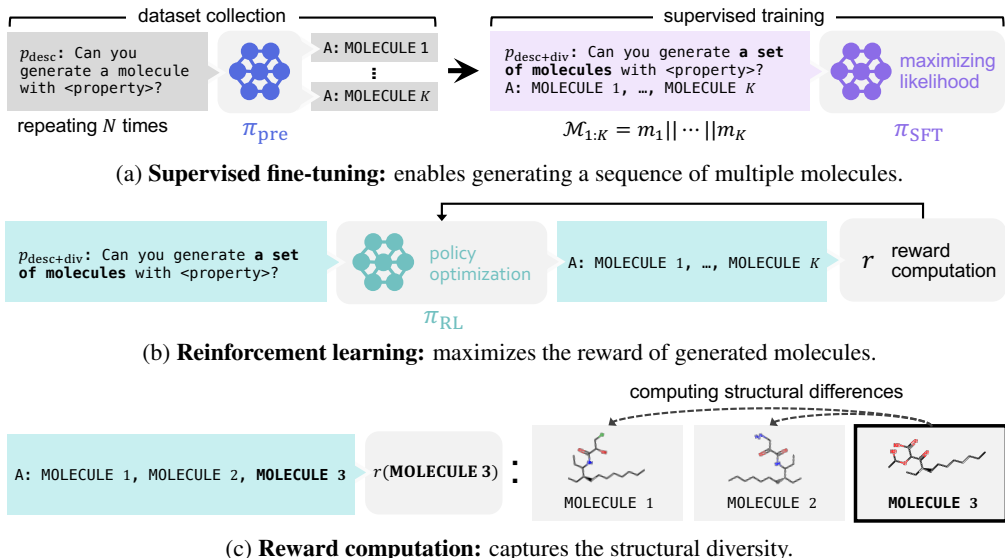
dataset collection

$p_{\text{desc}}$: Can you generate a molecule with <property>?

repeating $N$ times

$\pi_{\text{pre}}$

A: MOLECULE 1

⋮

A: MOLECULE $K$

supervised training

$p_{\text{desc+div}}$: Can you generate **a set of molecules** with <property>?
A: MOLECULE 1, …, MOLECULE $K$

$\mathcal{M}_{1:K} = m_1 || \cdots || m_K$

maximizing likelihood

$\pi_{\text{SFT}}$

(a) **Supervised fine-tuning:** enables generating a sequence of multiple molecules.

$p_{\text{desc+div}}$: Can you generate **a set of molecules** with <property>?

policy optimization

$\pi_{\text{RL}}$

A: MOLECULE 1, …, MOLECULE $K$

$r$ reward computation

(b) **Reinforcement learning:** maximizes the reward of generated molecules.

computing structural differences

A: MOLECULE 1, MOLECULE 2, **MOLECULE 3**

$r$(**MOLECULE 3**) :

MOLECULE 1

MOLECULE 2

**MOLECULE 3**

(c) **Reward computation:** captures the structural diversity.